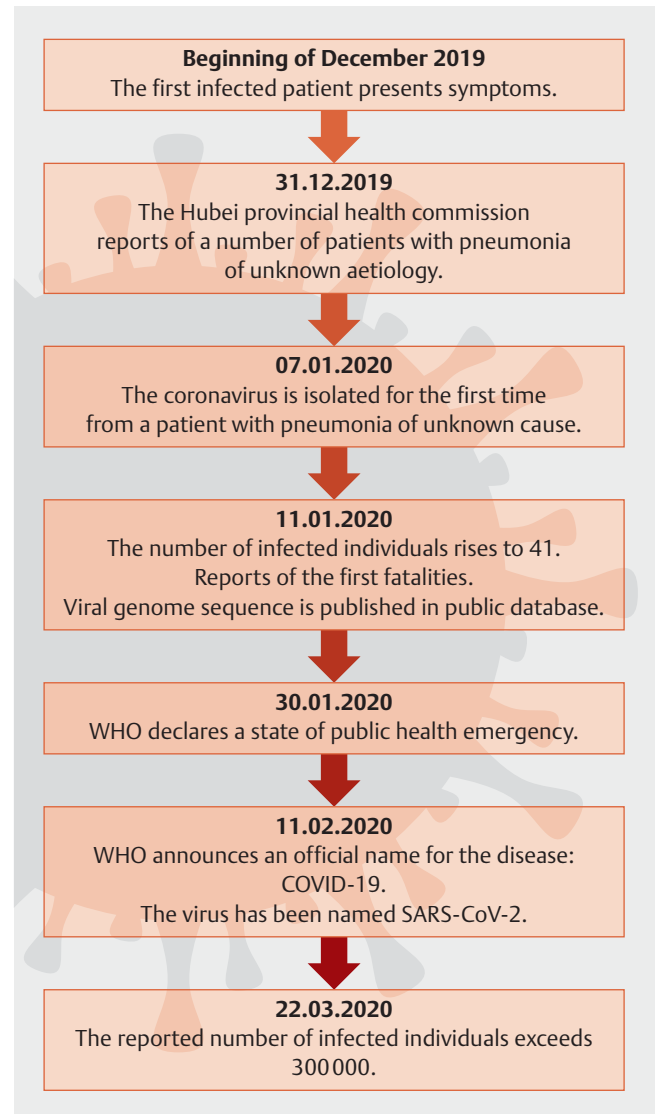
**Beginning of December 2019**
The first infected patient presents symptoms.

**31.12.2019**
The Hubei provincial health commission reports of a number of patients with pneumonia of unknown aetiology.

**07.01.2020**
The coronavirus is isolated for the first time from a patient with pneumonia of unknown cause.

**11.01.2020**
The number of infected individuals rises to 41.
Reports of the first fatalities.
Viral genome sequence is published in public database.

**30.01.2020**
WHO declares a state of public health emergency.

**11.02.2020**
WHO announces an official name for the disease: COVID-19.
The virus has been named SARS-CoV-2.

**22.03.2020**
The reported number of infected individuals exceeds 300 000.